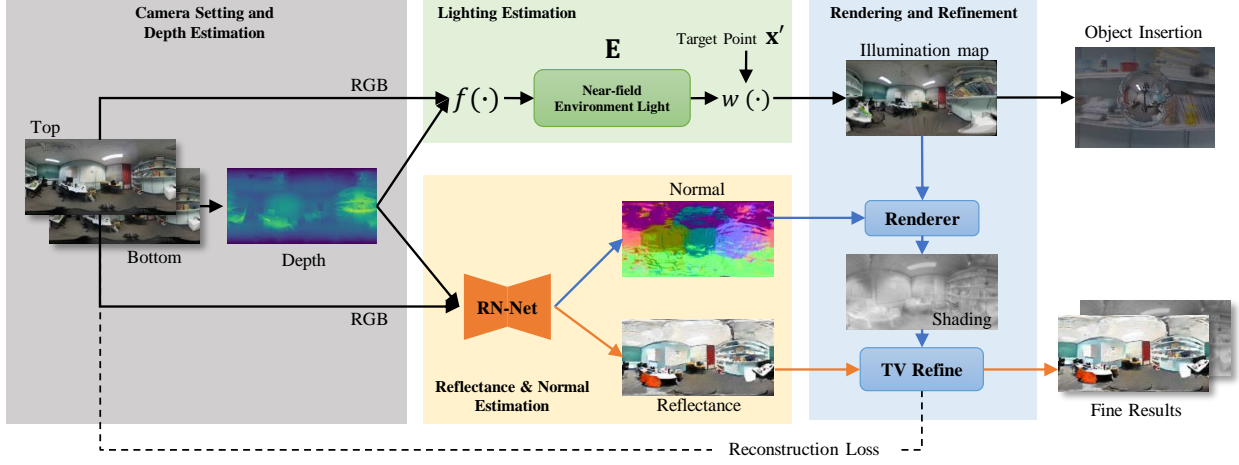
Camera Setting and Depth Estimation

Lighting Estimation

Rendering and Refinement

Object Insertion

$\mathbf{E}$

Target Point $\mathbf{x}'$

Illumination map

RGB

$f(\cdot)$

Near-field Environment Light

$w(\cdot)$

Top

Bottom

Depth

Normal

Renderer

RN-Net

RGB

Shading

TV Refine

Reflectance & Normal Estimation

Reflectance

Fine Results

Reconstruction Loss